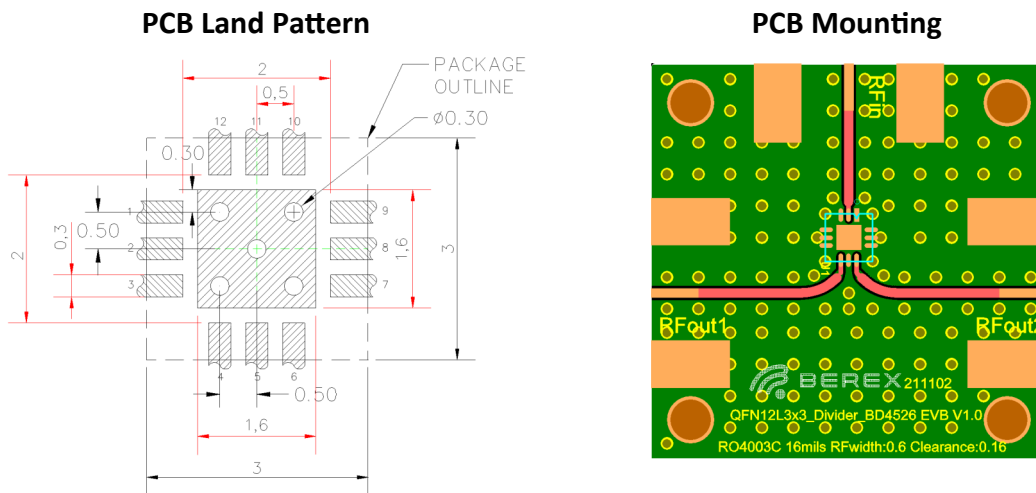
PCB Land Pattern

PCB Mounting

2
0.5
PACKAGE OUTLINE
12 11 10
ø0.30
0.30
1
9
0.3
0.50
2
8
2
1.6
3
3
7
4 5 6
0.50
1.6
3

RFin
RFout1
RFout2
BEREX 211102
QFN12L3x3_Divider_BD4526 EVB V1.0
RO4003C 16mils RFwidth:0.6 Clearance:0.16